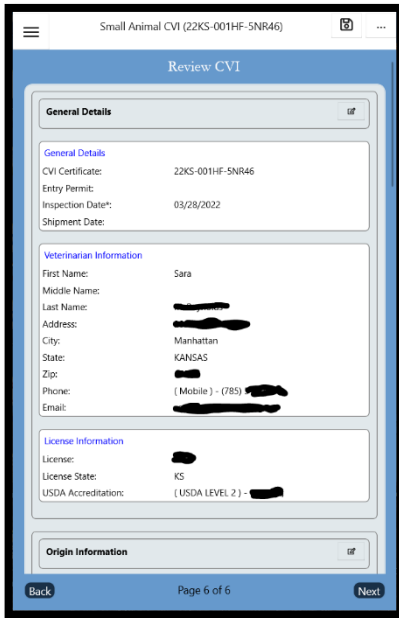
Small Animal CVI (22KS-001HF-5NR46)

...

Review CVI

General Details

General Details

CVI Certificate: 22KS-001HF-5NR46

Entry Permit:

Inspection Date*: 03/28/2022

Shipment Date:

Veterinarian Information

First Name: Sara

Middle Name:

Last Name: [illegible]

Address: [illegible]

City: Manhattan

State: KANSAS

Zip: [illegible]

Phone: ( Mobile ) - (785) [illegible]

Email: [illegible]

License Information

License: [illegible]

License State: KS

USDA Accreditation: ( USDA LEVEL 2 ) - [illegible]

Origin Information

Back

Page 6 of 6

Next